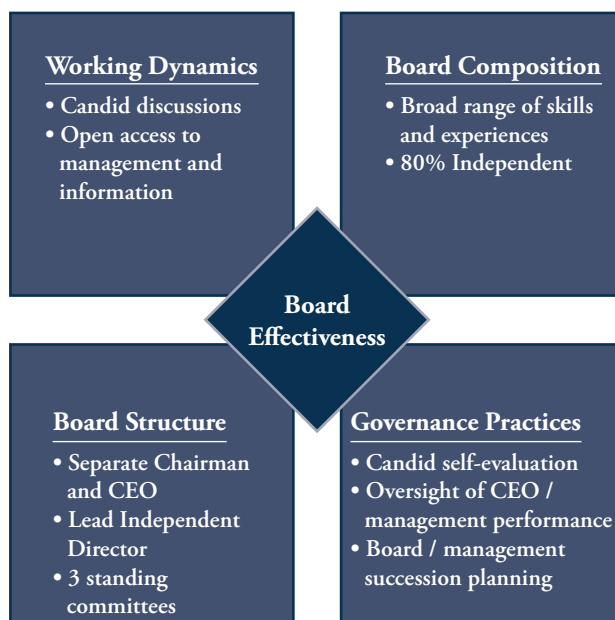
Working Dynamics
• Candid discussions
• Open access to management and information

Board Composition
• Broad range of skills and experiences
• 80% Independent

Board Effectiveness

Board Structure
• Separate Chairman and CEO
• Lead Independent Director
• 3 standing committees

Governance Practices
• Candid self-evaluation
• Oversight of CEO / management performance
• Board / management succession planning